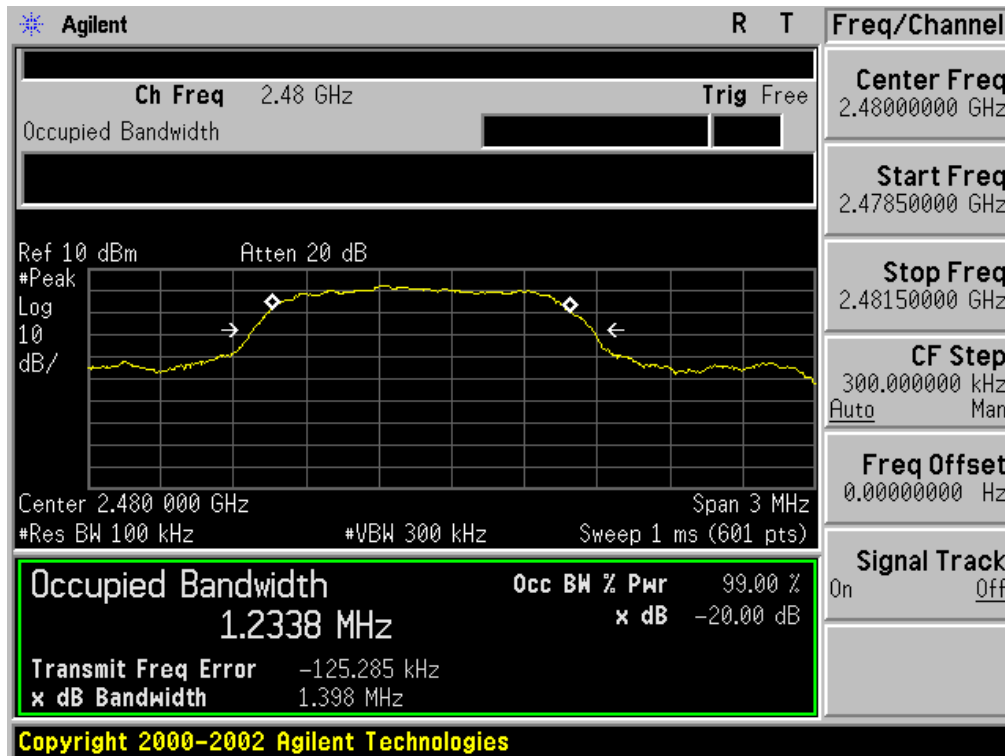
Agilent R T

Ch Freq 2.48 GHz Trig Free

Occupied Bandwidth

Ref 10 dBm Atten 20 dB

#Peak
Log
10
dB/

Center 2.480 000 GHz Span 3 MHz
#Res BW 100 kHz #VBW 300 kHz Sweep 1 ms (601 pts)

Occupied Bandwidth
1.2338 MHz

Occ BW % Pwr 99.00 %
x dB −20.00 dB

Transmit Freq Error −125.285 kHz
x dB Bandwidth 1.398 MHz

Copyright 2000-2002 Agilent Technologies

Freq/Channel

Center Freq
2.48000000 GHz

Start Freq
2.47850000 GHz

Stop Freq
2.48150000 GHz

CF Step
300.000000 kHz
Auto Man

Freq Offset
0.00000000 Hz

Signal Track
On Off